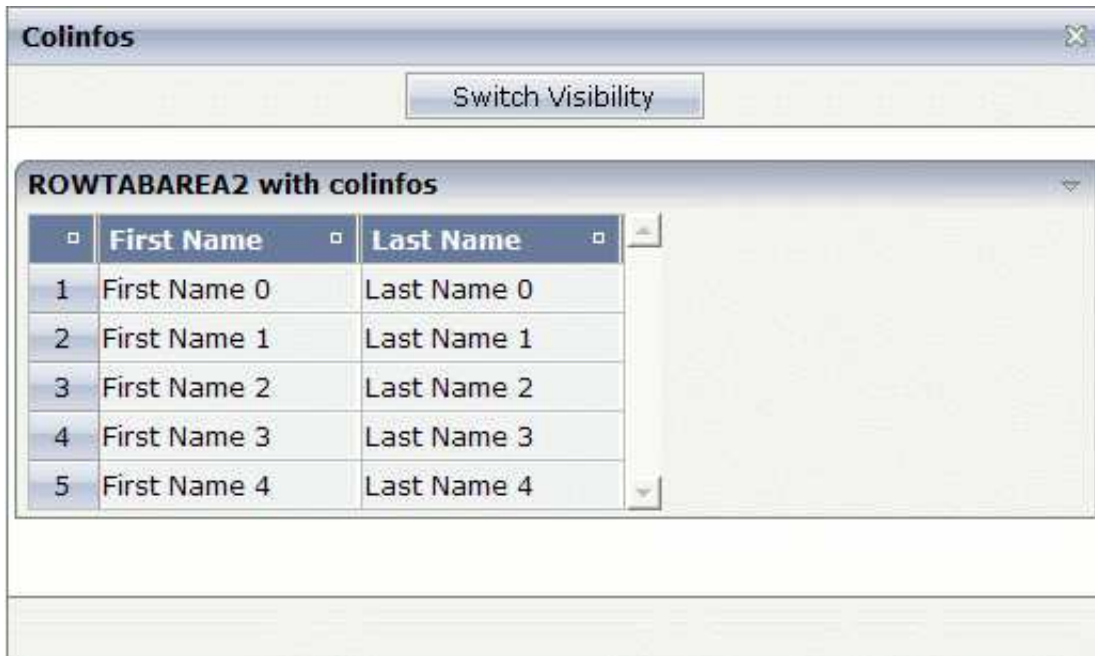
Colinfos

Switch Visibility

ROWTABAREA2 with colinfos

| | First Name | Last Name |
|---|---|---|
| 1 | First Name 0 | Last Name 0 |
| 2 | First Name 1 | Last Name 1 |
| 3 | First Name 2 | Last Name 2 |
| 4 | First Name 3 | Last Name 3 |
| 5 | First Name 4 | Last Name 4 |